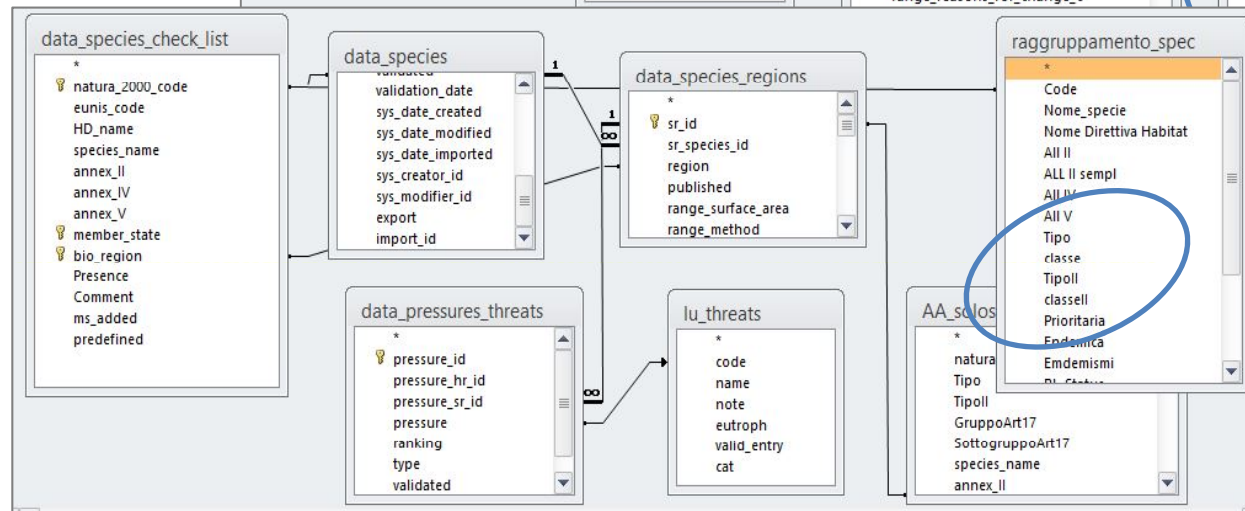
data_species_check_list
*
natura_2000_code
eunis_code
HD_name
species_name
annex_II
annex_IV
annex_V
member_state
bio_region
Presence
Comment
ms_added
predefined

data_species
validated
validation_date
sys_date_created
sys_date_modified
sys_date_imported
sys_creator_id
sys_modifier_id
export
import_id

1
1
∞

data_species_regions
*
sr_id
sr_species_id
region
published
range_surface_area
range_method

raggruppamento_spec
*
Code
Nome_specie
Nome Direttiva Habitat
All II
ALL II sempl
All IV
All V
Tipo
classe
TipoII
classeII
Prioritaria
Endemica
Emdemismi
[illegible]

data_pressures_threats
*
pressure_id
pressure_hr_id
pressure_sr_id
pressure
ranking
type
validated

∞

lu_threats
*
code
name
note
eutroph
valid_entry
cat

AA_solos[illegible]
*
natura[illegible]
Tipo
TipoII
GruppoArt17
SottogruppoArt17
species_name
annex_II